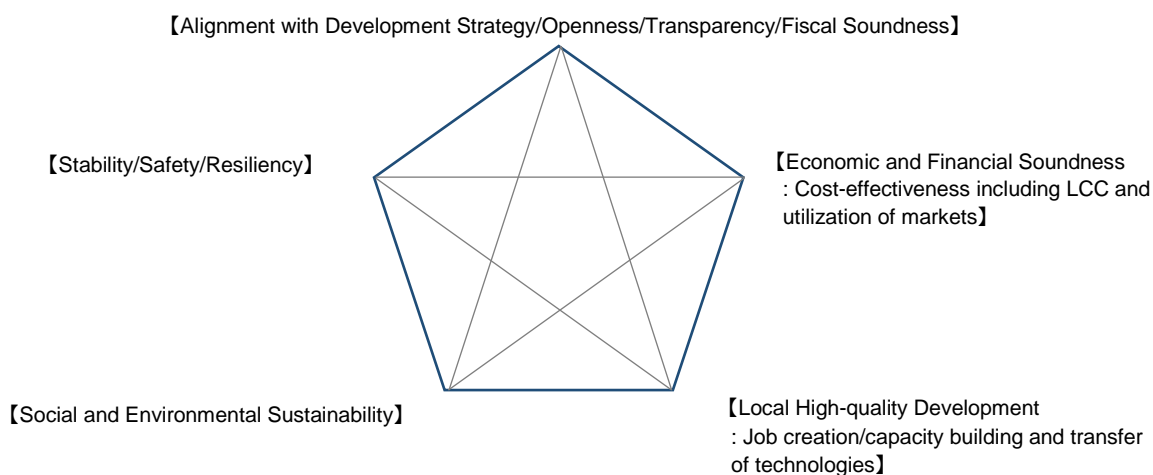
【Alignment with Development Strategy/Openness/Transparency/Fiscal Soundness】

【Stability/Safety/Resiliency】

【Economic and Financial Soundness
: Cost-effectiveness including LCC and utilization of markets】

【Social and Environmental Sustainability】

【Local High-quality Development
: Job creation/capacity building and transfer of technologies】